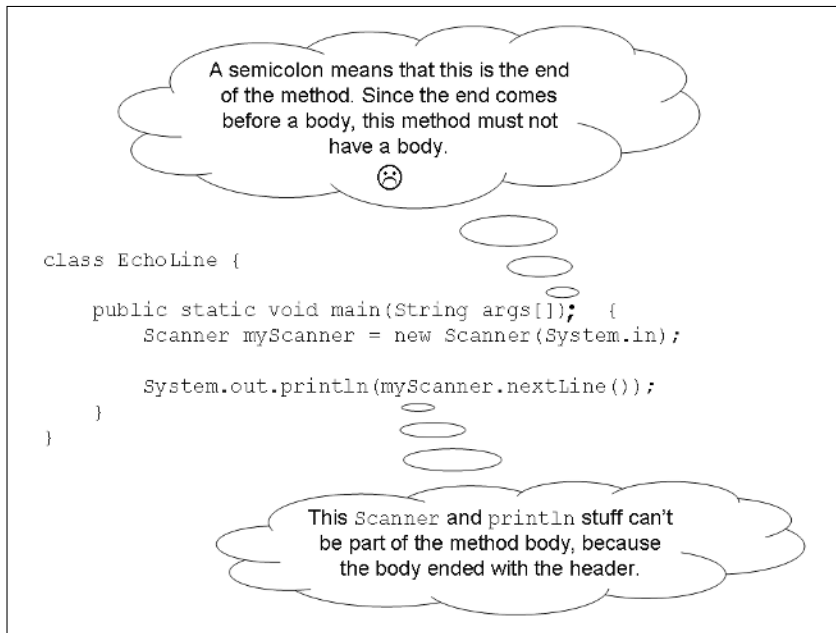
A semicolon means that this is the end of the method. Since the end comes before a body, this method must not have a body.
☹

class EchoLine {

    public static void main(String args[]);  {
        Scanner myScanner = new Scanner(System.in);

        System.out.println(myScanner.nextLine());
    }
}

This Scanner and println stuff can't be part of the method body, because the body ended with the header.